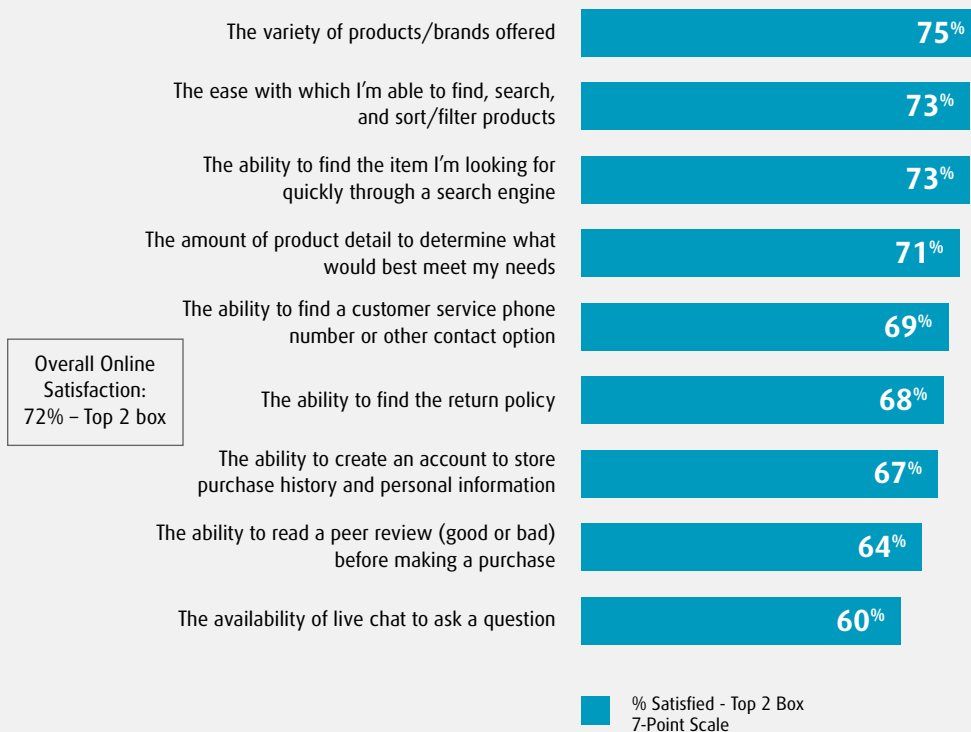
The variety of products/brands offered 75%

The ease with which I'm able to find, search, and sort/filter products 73%

The ability to find the item I'm looking for quickly through a search engine 73%

The amount of product detail to determine what would best meet my needs 71%

The ability to find a customer service phone number or other contact option 69%

Overall Online Satisfaction: 72% – Top 2 box

The ability to find the return policy 68%

The ability to create an account to store purchase history and personal information 67%

The ability to read a peer review (good or bad) before making a purchase 64%

The availability of live chat to ask a question 60%

% Satisfied - Top 2 Box 7-Point Scale